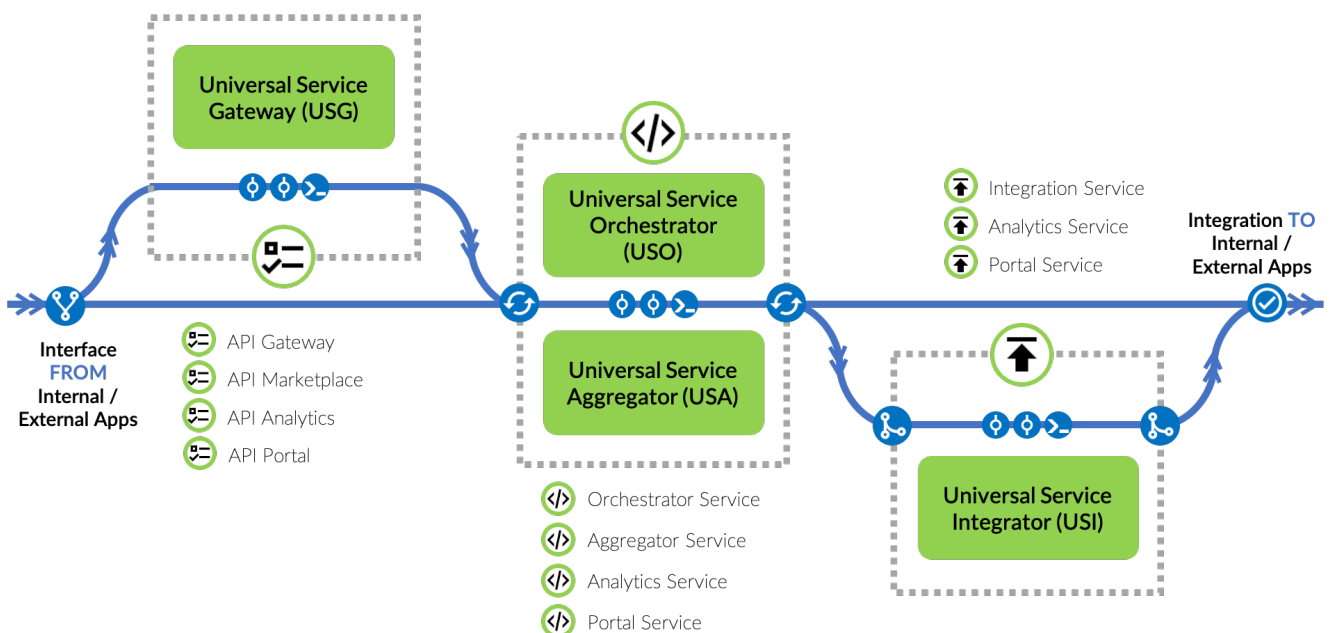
Universal Service Gateway (USG)

Universal Service Orchestrator (USO)

Universal Service Aggregator (USA)

Integration Service
Analytics Service
Portal Service

Integration TO Internal / External Apps

Interface FROM Internal / External Apps

API Gateway
API Marketplace
API Analytics
API Portal

Orchestrator Service
Aggregator Service
Analytics Service
Portal Service

Universal Service Integrator (USI)